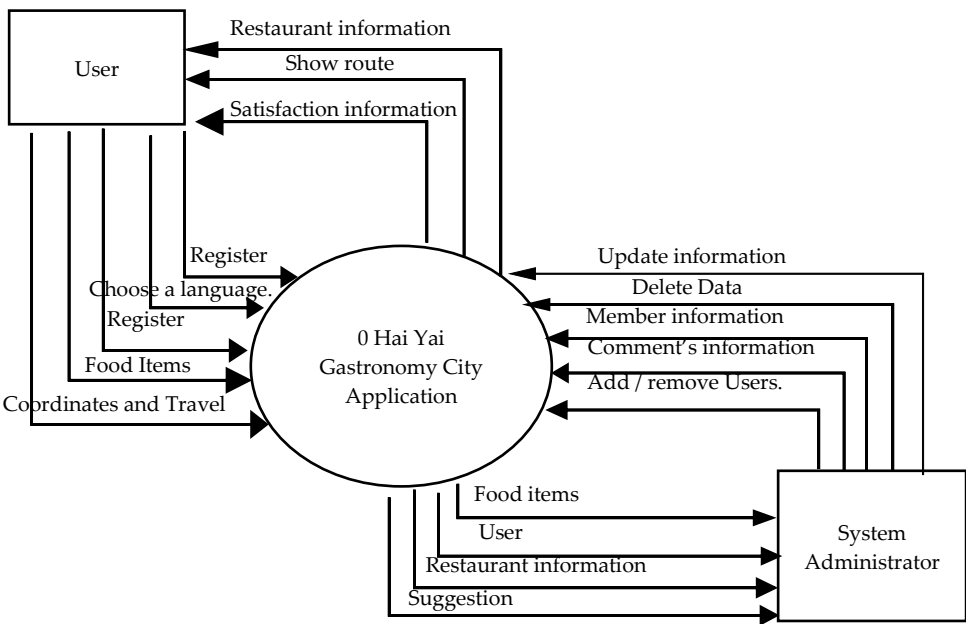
User

Restaurant information

Show route

Satisfaction information

Register

Choose a language.

Register

Food Items

Coordinates and Travel

0 Hai Yai Gastronomy City Application

Update information

Delete Data

Member information

Comment's information

Add / remove Users.

Food items

User

Restaurant information

Suggestion

System Administrator